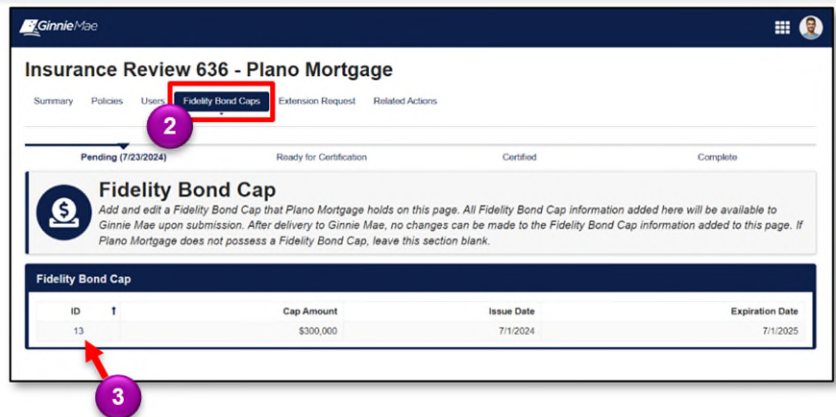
Ginnie Mae

Insurance Review 636 - Plano Mortgage

Summary Policies Users Fidelity Bond Caps Extension Request Related Actions

2

Pending (7/23/2024) Ready for Certification Certified Complete

Fidelity Bond Cap

Add and edit a Fidelity Bond Cap that Plano Mortgage holds on this page. All Fidelity Bond Cap information added here will be available to Ginnie Mae upon submission. After delivery to Ginnie Mae, no changes can be made to the Fidelity Bond Cap information added to this page. If Plano Mortgage does not possess a Fidelity Bond Cap, leave this section blank.

Fidelity Bond Cap

| ID ↑ | Cap Amount | Issue Date | Expiration Date |
|---|---|---|---|
| 13 | $300,000 | 7/1/2024 | 7/1/2025 |

3